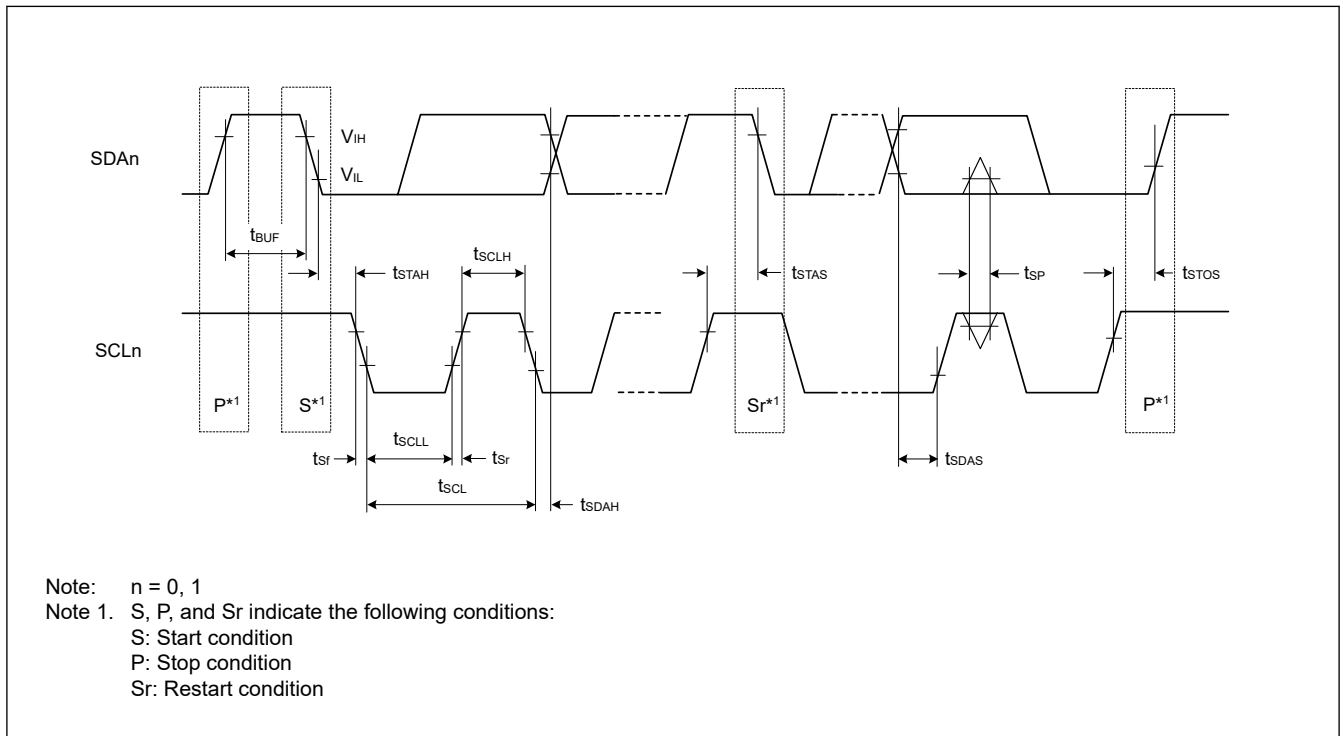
SDAn

$V_{IH}$

$V_{IL}$

$t_{BUF}$

$t_{STAH}$

$t_{SCLH}$

$t_{STAS}$

$t_{SP}$

$t_{STOS}$

SCLn

P*1

S*1

Sr*1

P*1

$t_{Sf}$

$t_{SCLL}$

$t_{Sr}$

$t_{SCL}$

$t_{SDAH}$

$t_{SDAS}$

Note: n = 0, 1
Note 1. S, P, and Sr indicate the following conditions:
S: Start condition
P: Stop condition
Sr: Restart condition